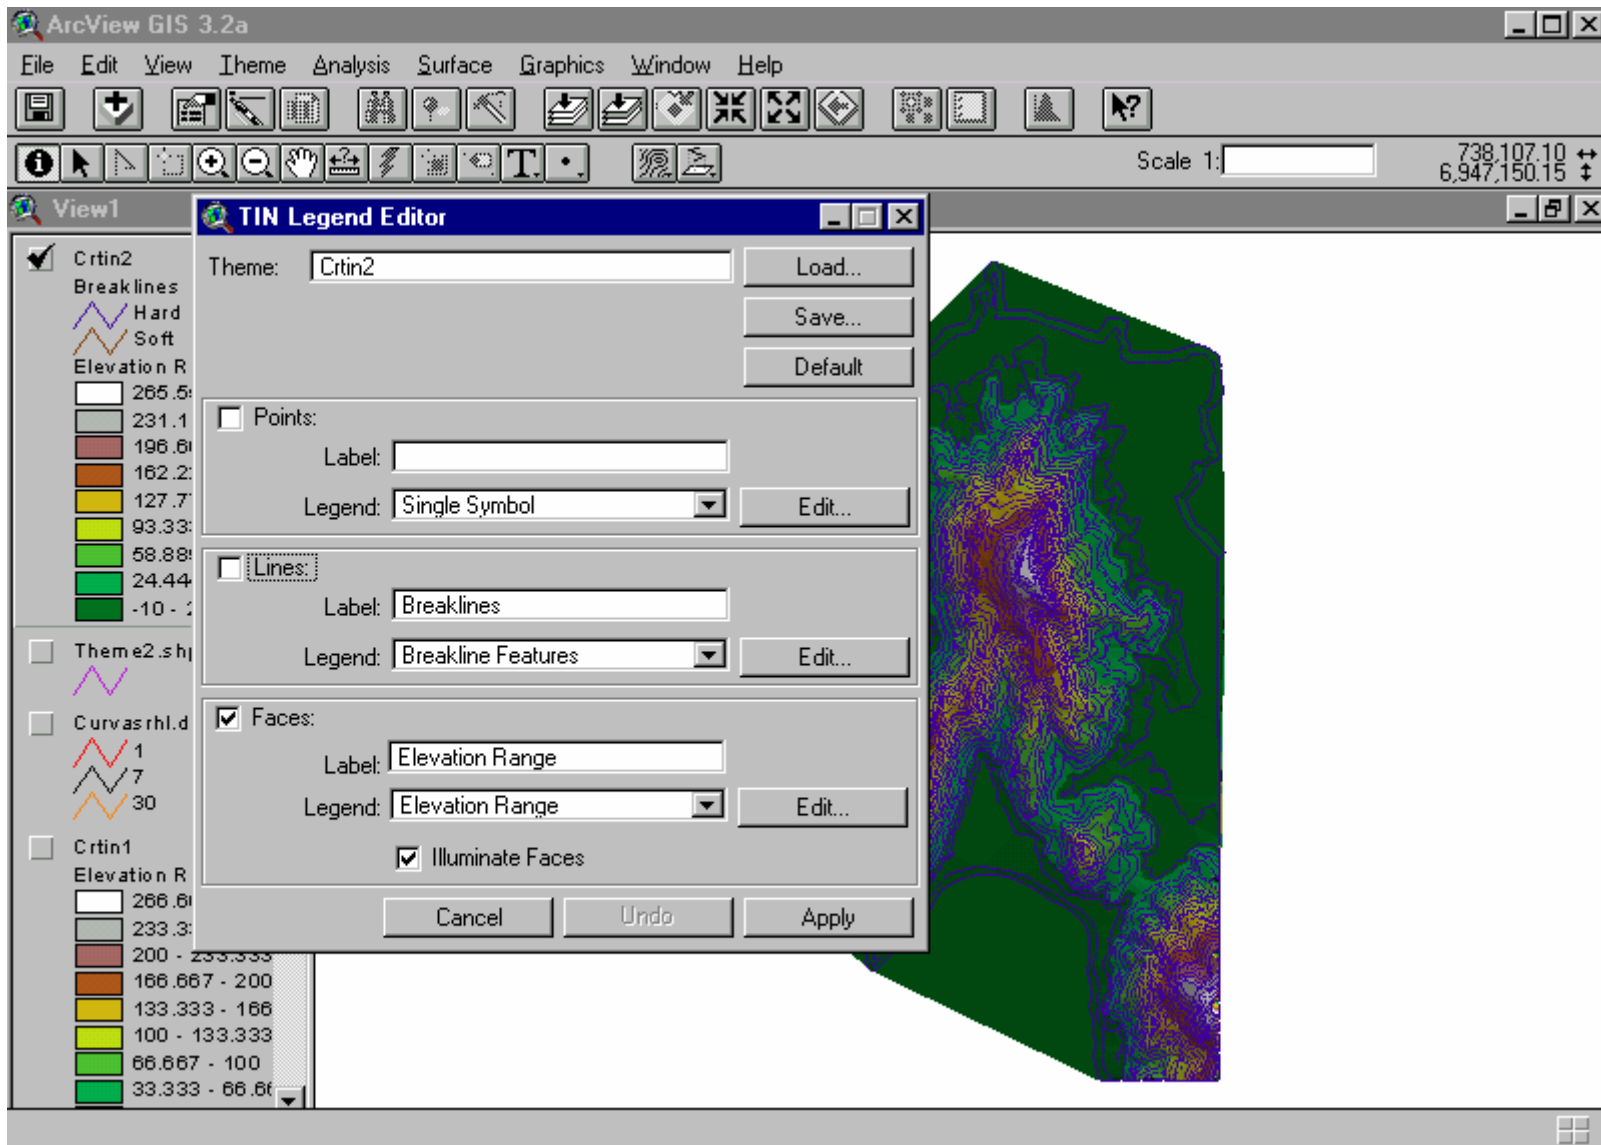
ArcView GIS 3.2a

File Edit View Theme Analysis Surface Graphics Window Help

Scale 1:

738,107.10
6,947,150.15

View1

Crtin2
Breaklines
Hard
Soft
Elevation R
265.5
231.1
196.6
162.2
127.7
93.33
58.88
24.44
-10 -

Theme2.sh

Curvasrhl.d
1
7
30

Crtin1
Elevation R
266.6
233.3
200 - 233.333
166.667 - 200
133.333 - 166
100 - 133.333
66.667 - 100
33.333 - 66.6

TIN Legend Editor

Theme: Crtin2
Load...
Save...
Default

Points:
Label:
Legend: Single Symbol
Edit...

Lines:
Label: Breaklines
Legend: Breakline Features
Edit...

Faces:
Label: Elevation Range
Legend: Elevation Range
Edit...
Illuminate Faces

Cancel Undo Apply